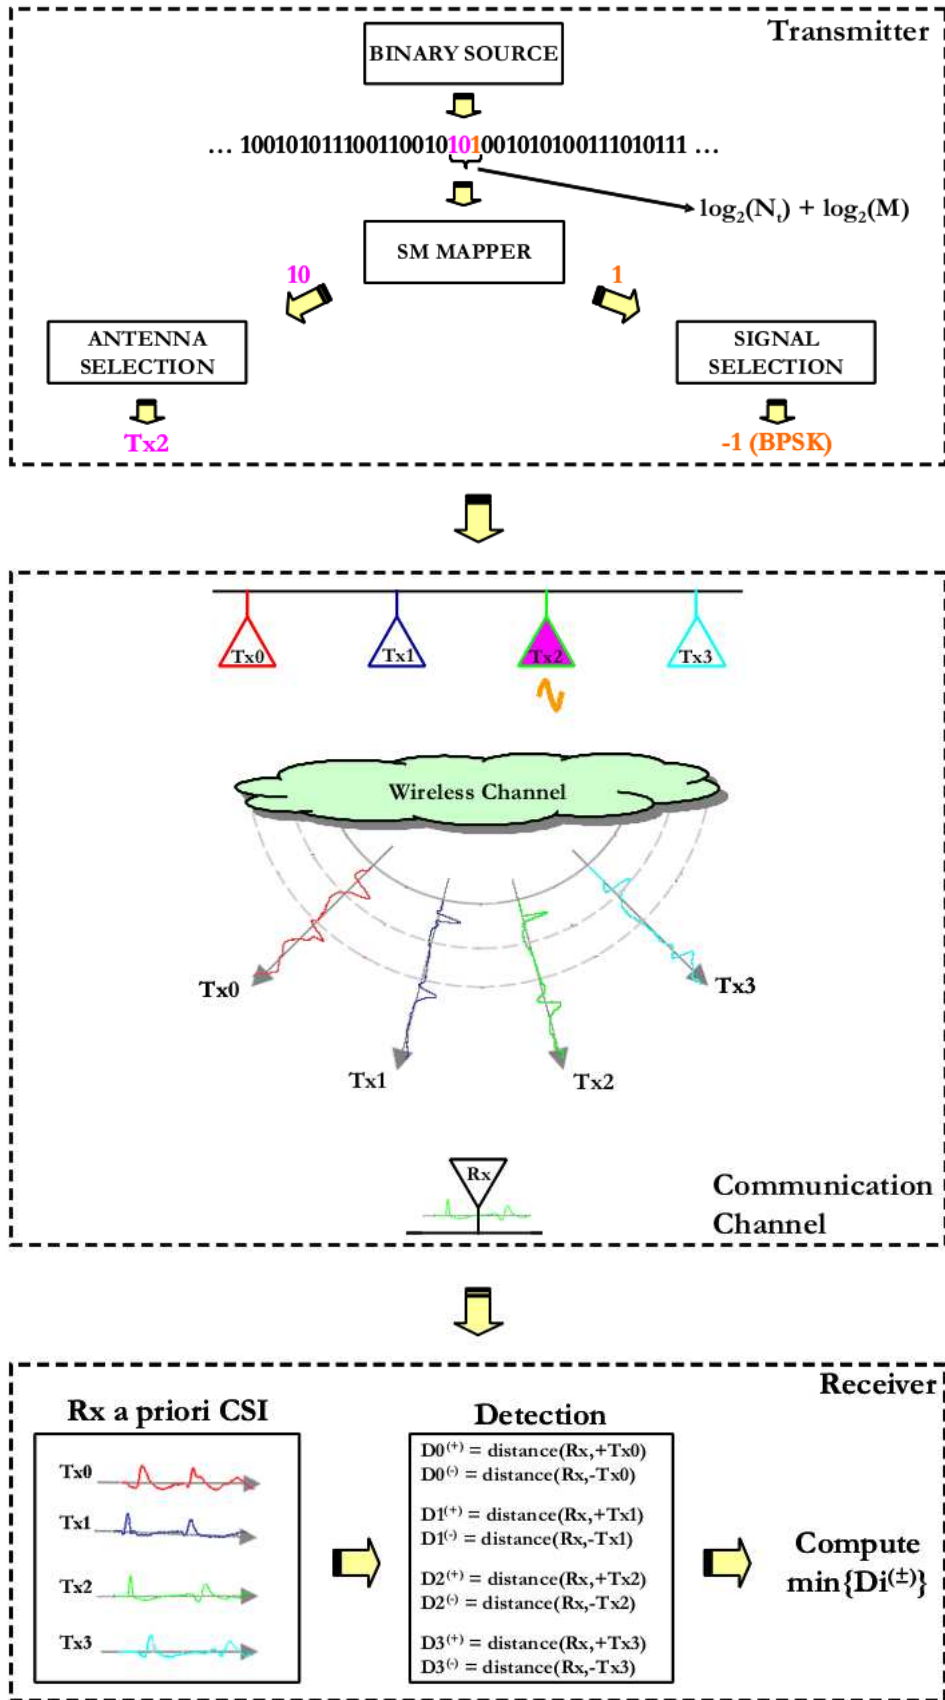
Transmitter

BINARY SOURCE

… 100101011100110010101001010100111010111 …

$\log_2(N_t) + \log_2(M)$

SM MAPPER

10

1

ANTENNA SELECTION

SIGNAL SELECTION

Tx2

-1 (BPSK)

Tx0 Tx1 Tx2 Tx3

Wireless Channel

Tx0

Tx1

Tx2

Tx3

Rx

Communication Channel

Receiver

Rx a priori CSI

Tx0

Tx1

Tx2

Tx3

Detection

D0$^{(+)}$ = distance(Rx,+Tx0)
D0$^{(-)}$ = distance(Rx,-Tx0)

D1$^{(+)}$ = distance(Rx,+Tx1)
D1$^{(-)}$ = distance(Rx,-Tx1)

D2$^{(+)}$ = distance(Rx,+Tx2)
D2$^{(-)}$ = distance(Rx,-Tx2)

D3$^{(+)}$ = distance(Rx,+Tx3)
D3$^{(-)}$ = distance(Rx,-Tx3)

Compute min{Di$^{(\pm)}$}